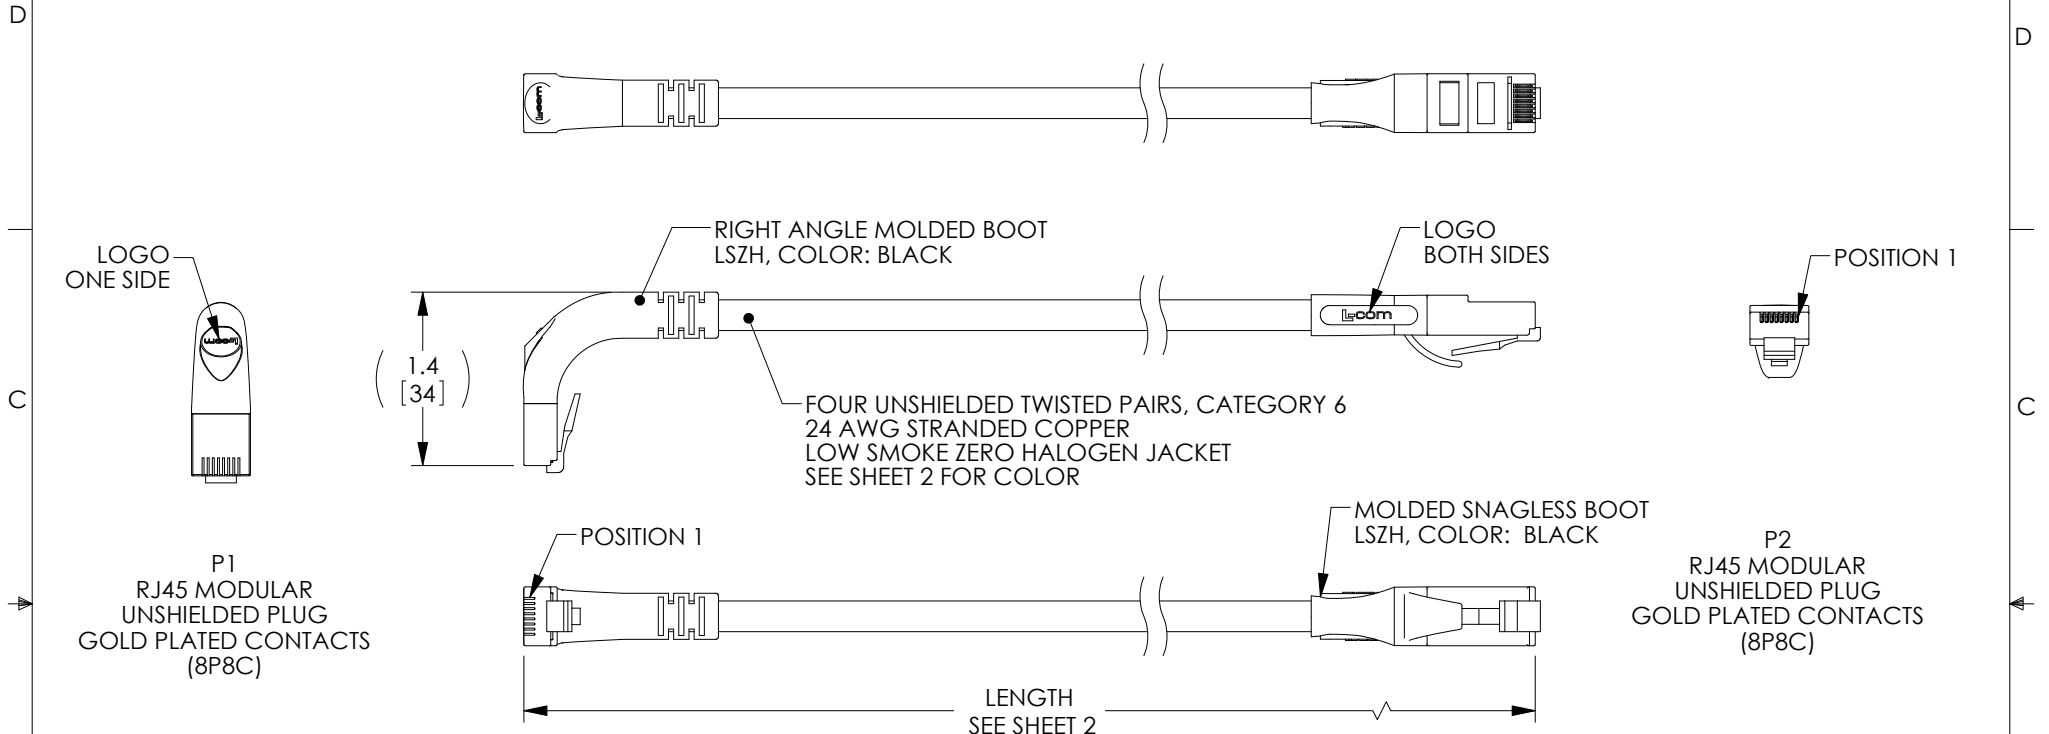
D

D

RIGHT ANGLE MOLDED BOOT
LSZH, COLOR: BLACK

LOGO
BOTH SIDES

LOGO
ONE SIDE

POSITION 1

1.4
[34]

C

C

FOUR UNSHIELDED TWISTED PAIRS, CATEGORY 6
24 AWG STRANDED COPPER
LOW SMOKE ZERO HALOGEN JACKET
SEE SHEET 2 FOR COLOR

MOLDED SNAGLESS BOOT
LSZH, COLOR: BLACK

POSITION 1

P1
RJ45 MODULAR
UNSHIELDED PLUG
GOLD PLATED CONTACTS
(8P8C)

P2
RJ45 MODULAR
UNSHIELDED PLUG
GOLD PLATED CONTACTS
(8P8C)

LENGTH
SEE SHEET 2